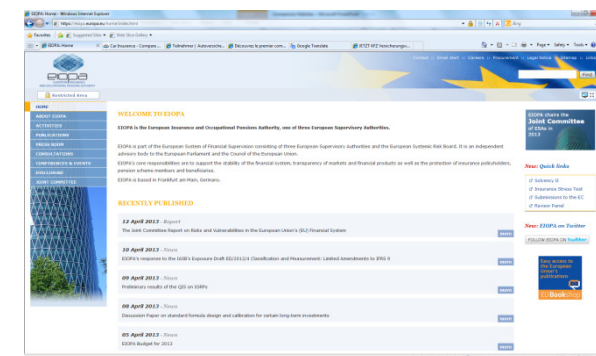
EIOPA Home - Windows Internet Explorer

https://eiopa.europa.eu/home/index.html

Bing

Favorites | Suggested Sites | Web Slice Gallery

EIOPA Home | Car Insurance - Compare... | Tuthehmer | Autoversiche... | Découvrez le premier com... | Google Translate | ZEIT KFZ Versicherungs...

Page | Safety | Tools

Contact | Email Alert | Careers | Procurement | Legal Notice | Sitemap | Links

eiopa

Find

Restricted Area

HOME

ABOUT EIOPA

ACTIVITIES

PUBLICATIONS

PRESS ROOM

CONSULTATIONS

CONFERENCES & EVENTS

DISCLOSURE

JOINT COMMITTEE

WELCOME TO EIOPA

EIOPA is the European Insurance and Occupational Pensions Authority, one of three European Supervisory Authorities.

EIOPA is part of the European System of Financial Supervision consisting of three European Supervisory Authorities and the European Systemic Risk Board. It is an independent advisory body to the European Parliament and the Council of the European Union.

EIOPA's core responsibilities are to support the stability of the financial system, transparency of markets and financial products as well as the protection of insurance policyholders, pension scheme members and beneficiaries.

EIOPA is based in Frankfurt am Main, Germany.

RECENTLY PUBLISHED

12 April 2013 - Report
The Joint Committee Report on Risks and Vulnerabilities in the European Union's (EU) Financial System
more

10 April 2013 - News
EIOPA's response to the IASB's Exposure Draft ED/2012/4 Classification and Measurement: Limited Amendments to IFRS 9
more

09 April 2013 - News
Preliminary results of the QIS on IORPs
more

08 April 2013 - News
Discussion Paper on standard formula design and calibration for certain long-term investments
more

05 April 2013 - News
EIOPA Budget for 2013
more

EIOPA chairs the Joint Committee of ESAs in 2013

New: Quick links

Solvency II
Insurance Stress Test
Submissions to the EC
Review Panel

New: EIOPA on Twitter

FOLLOW EIOPA ON twitter

Easy access to the European Union's publications

EU Bookshop